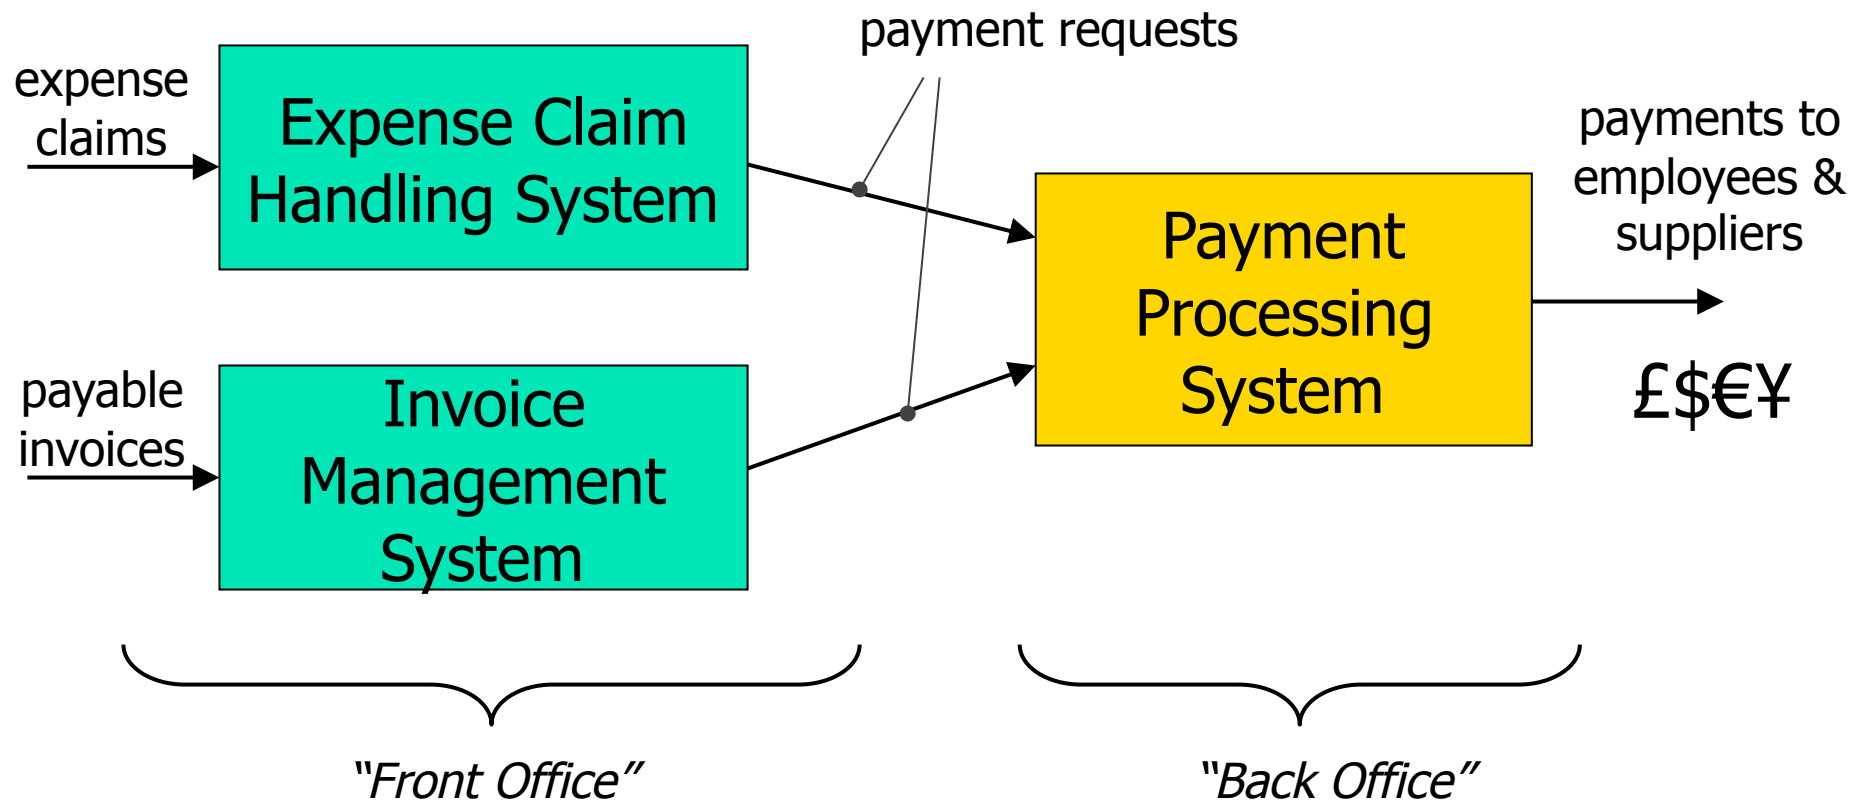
payment requests

expense claims

Expense Claim Handling System

payable invoices

Invoice Management System

Payment Processing System

payments to employees & suppliers

£$€¥

"Front Office"

"Back Office"